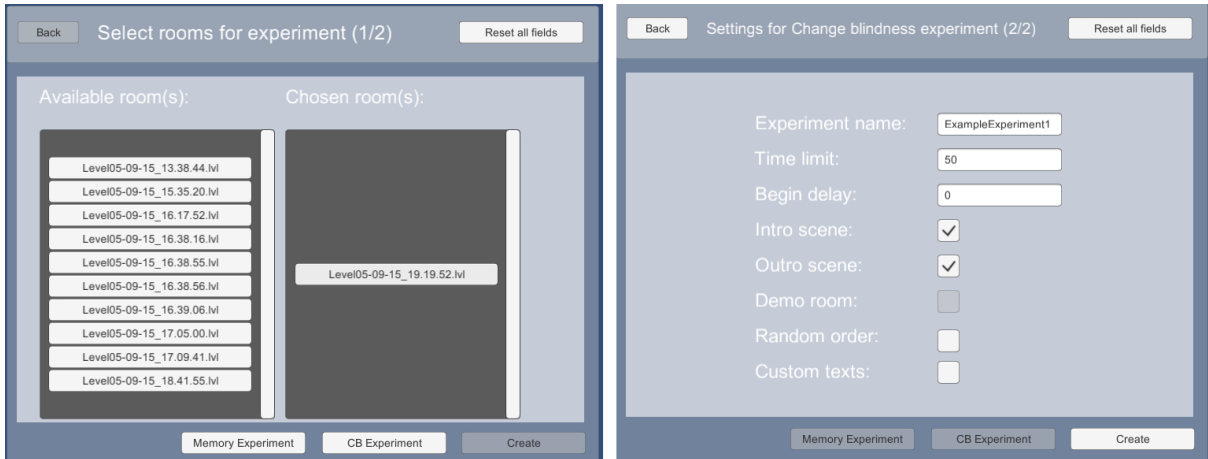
Back

Select rooms for experiment (1/2)

Reset all fields

Available room(s):

Chosen room(s):

Level05-09-15_13.38.44.lvl
Level05-09-15_15.35.20.lvl
Level05-09-15_16.17.52.lvl
Level05-09-15_16.38.16.lvl
Level05-09-15_16.38.55.lvl
Level05-09-15_16.38.56.lvl
Level05-09-15_16.39.06.lvl
Level05-09-15_17.05.00.lvl
Level05-09-15_17.09.41.lvl
Level05-09-15_18.41.55.lvl

Level05-09-15_19.19.52.lvl

Memory Experiment

CB Experiment

Create

Back

Settings for Change blindness experiment (2/2)

Reset all fields

Experiment name: ExampleExperiment1

Time limit: 50

Begin delay: 0

Intro scene:

Outro scene:

Demo room:

Random order:

Custom texts:

Memory Experiment

CB Experiment

Create